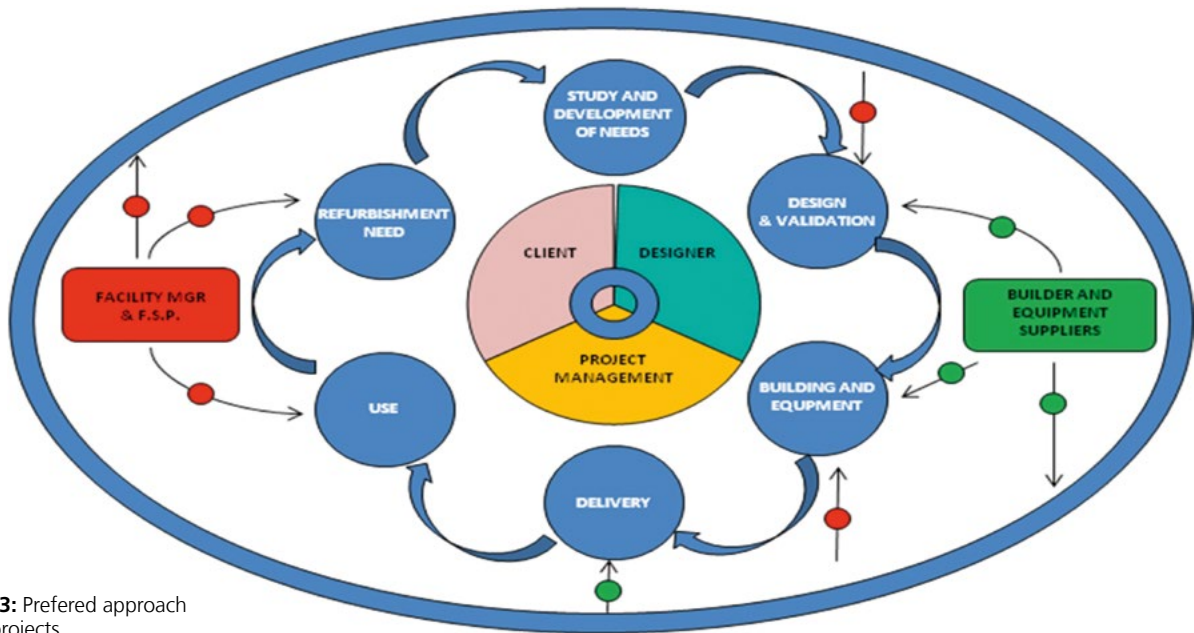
STUDY AND DEVELOPMENT OF NEEDS

REFURBISHMENT NEED

DESIGN & VALIDATION

CLIENT

DESIGNER

PROJECT MANAGEMENT

FACILITY MGR & F.S.P.

BUILDER AND EQUIPMENT SUPPLIERS

USE

BUILDING AND EQUPMENT

DELIVERY

3: Prefered approach
projects